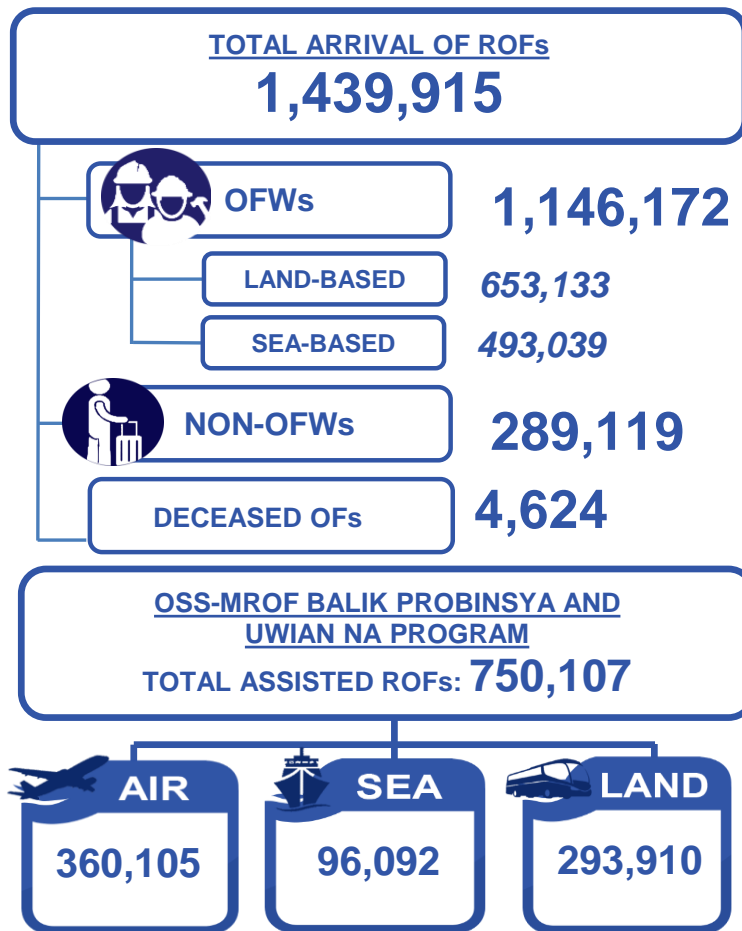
TOTAL ARRIVAL OF ROFs
1,439,915

OFWs 1,146,172

LAND-BASED 653,133

SEA-BASED 493,039

NON-OFWs 289,119

DECEASED OFs 4,624

OSS-MROF BALIK PROBINSYA AND UWIAN NA PROGRAM
TOTAL ASSISTED ROFs: 750,107

AIR
360,105

SEA
96,092

LAND
293,910